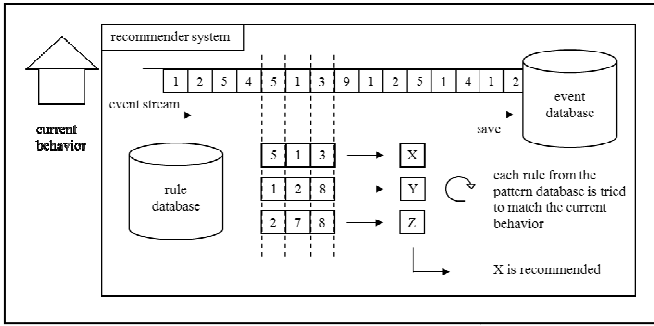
recommender system

current behavior

1 2 5 4 5 1 3 9 1 2 5 1 4 1 2

event stream

save

event database

rule database

| 5 | 1 | 3 |
|---|---|---|
| 1 | 2 | 8 |
| 2 | 7 | 8 |

X

Y

Z

each rule from the pattern database is tried to match the current behavior

X is recommended